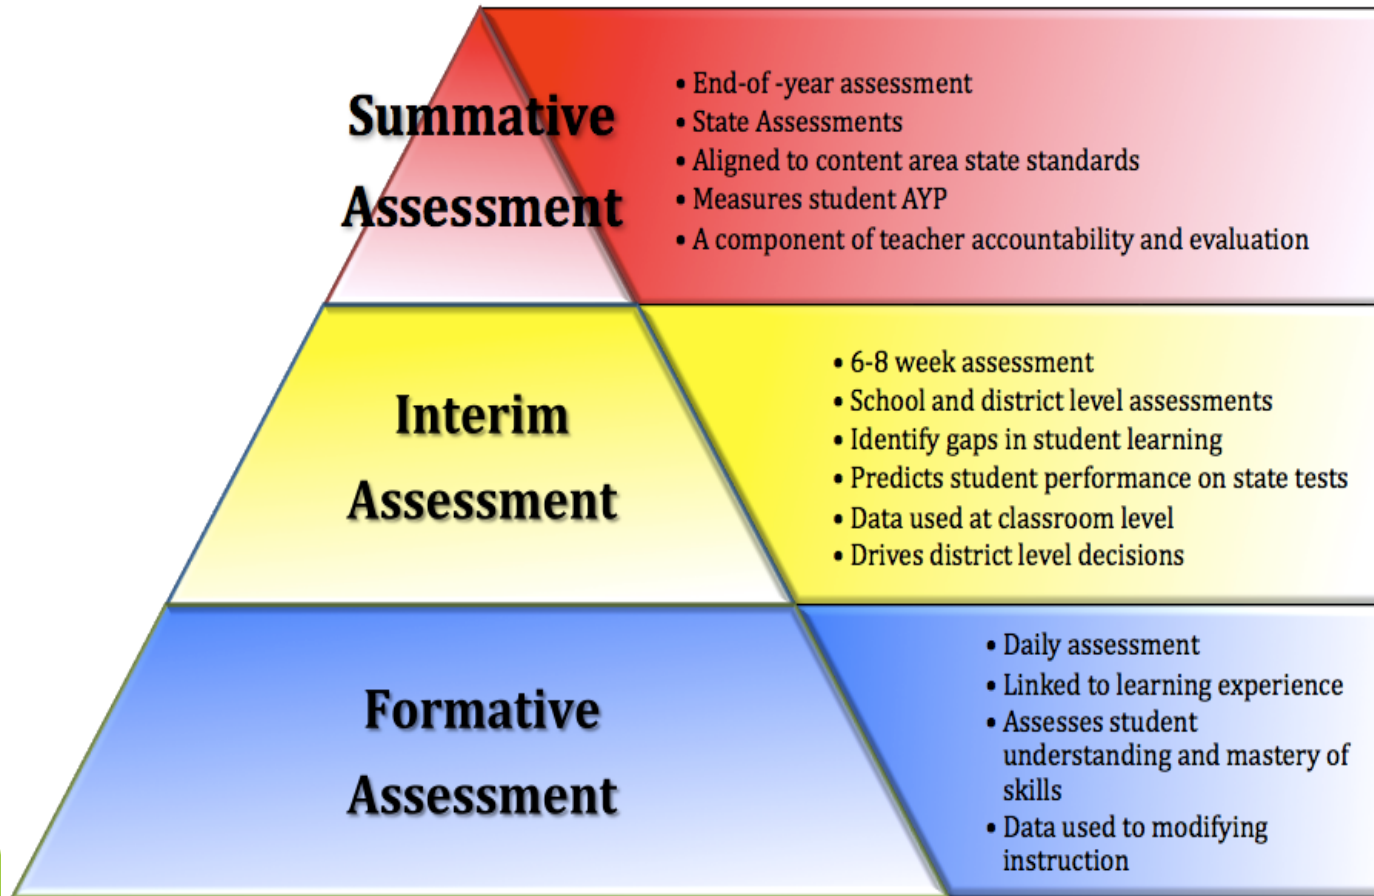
Summative Assessment

• End-of -year assessment
• State Assessments
• Aligned to content area state standards
• Measures student AYP
• A component of teacher accountability and evaluation

Interim Assessment

• 6-8 week assessment
• School and district level assessments
• Identify gaps in student learning
• Predicts student performance on state tests
• Data used at classroom level
• Drives district level decisions

Formative Assessment

• Daily assessment
• Linked to learning experience
• Assesses student understanding and mastery of skills
• Data used to modifying instruction